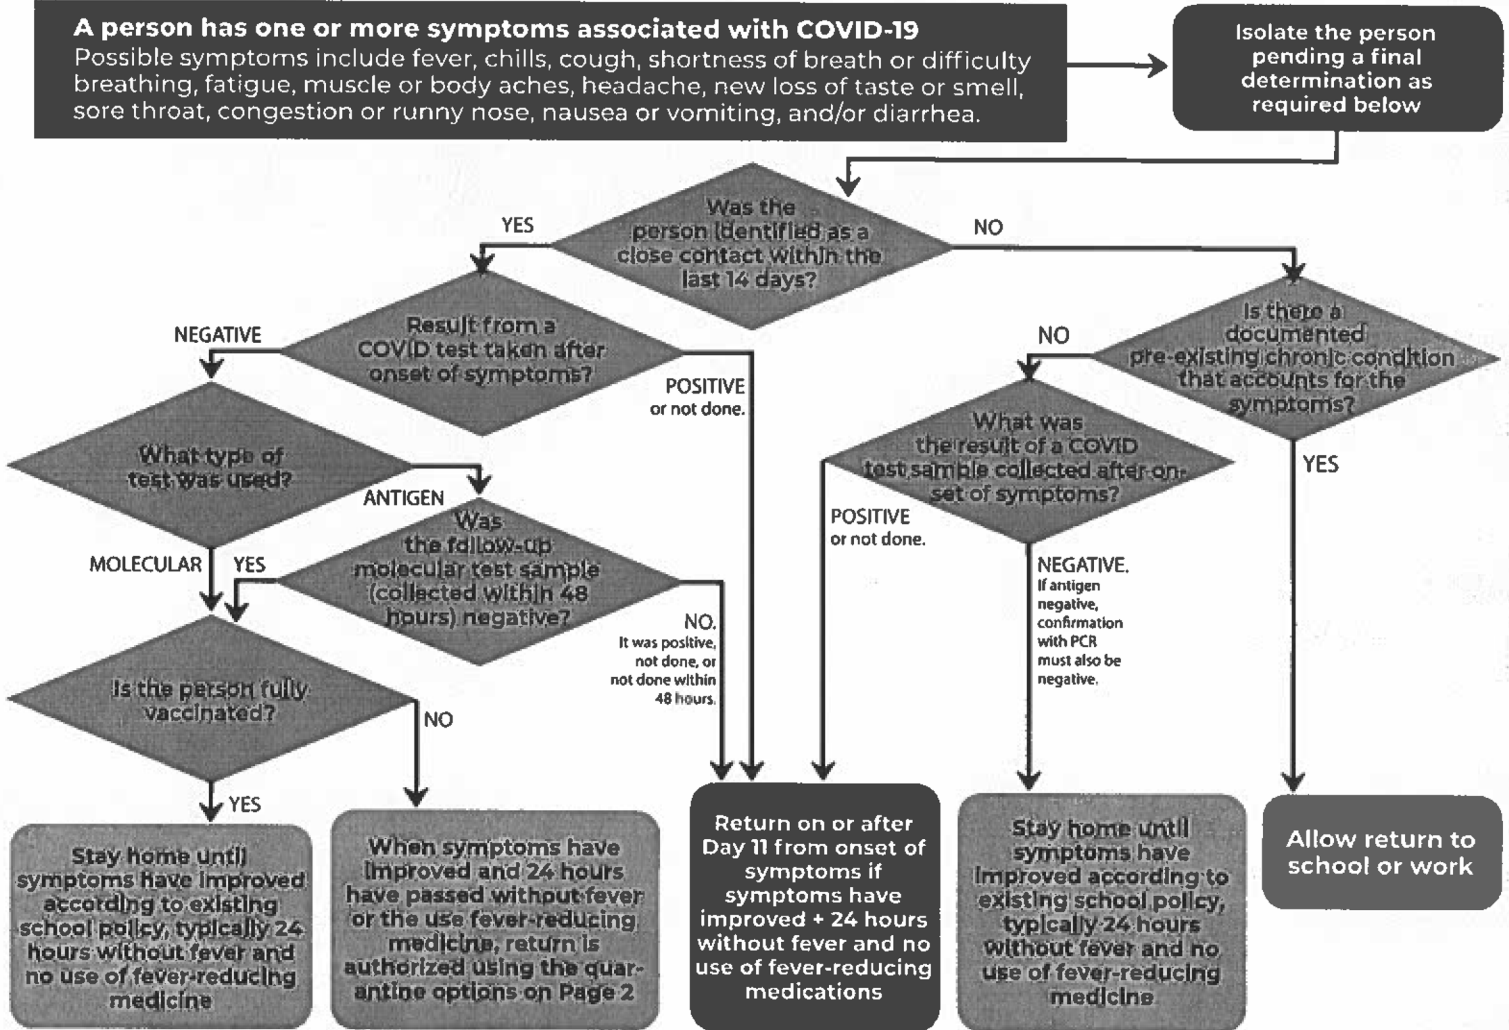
A person has one or more symptoms associated with COVID-19
Possible symptoms include fever, chills, cough, shortness of breath or difficulty breathing, fatigue, muscle or body aches, headache, new loss of taste or smell, sore throat, congestion or runny nose, nausea or vomiting, and/or diarrhea.

Isolate the person pending a final determination as required below

Was the person identified as a close contact within the last 14 days?

YES

NO

Result from a COVID test taken after onset of symptoms?

NEGATIVE

POSITIVE or not done.

What type of test was used?

ANTIGEN

Was the follow-up molecular test sample (collected within 48 hours) negative?

MOLECULAR

YES

NO. It was positive, not done, or not done within 48 hours.

Is the person fully vaccinated?

NO

YES

Stay home until symptoms have improved according to existing school policy, typically 24 hours without fever and no use of fever-reducing medicine

When symptoms have improved and 24 hours have passed without fever or the use fever-reducing medicine, return is authorized using the quarantine options on Page 2

Return on or after Day 11 from onset of symptoms if symptoms have improved + 24 hours without fever and no use of fever-reducing medications

Is there a documented pre-existing chronic condition that accounts for the symptoms?

NO

YES

What was the result of a COVID test sample collected after onset of symptoms?

POSITIVE or not done.

NEGATIVE. If antigen negative, confirmation with PCR must also be negative.

Stay home until symptoms have improved according to existing school policy, typically 24 hours without fever and no use of fever-reducing medicine

Allow return to school or work